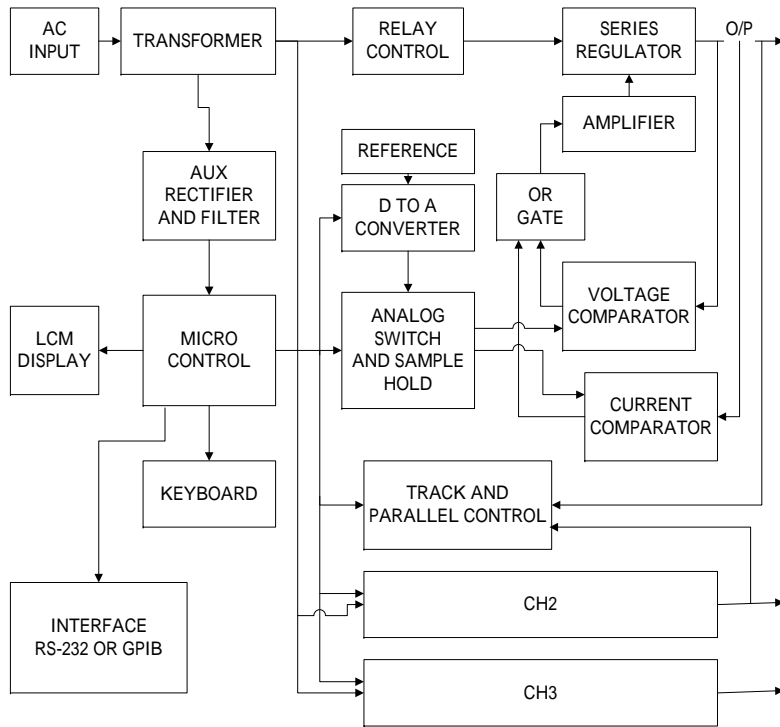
AC INPUT

TRANSFORMER

RELAY CONTROL

SERIES REGULATOR

O/P

AMPLIFIER

REFERENCE

AUX RECTIFIER AND FILTER

D TO A CONVERTER

OR GATE

VOLTAGE COMPARATOR

LCM DISPLAY

MICRO CONTROL

ANALOG SWITCH AND SAMPLE HOLD

CURRENT COMPARATOR

KEYBOARD

TRACK AND PARALLEL CONTROL

INTERFACE RS-232 OR GPIB

CH2

CH3